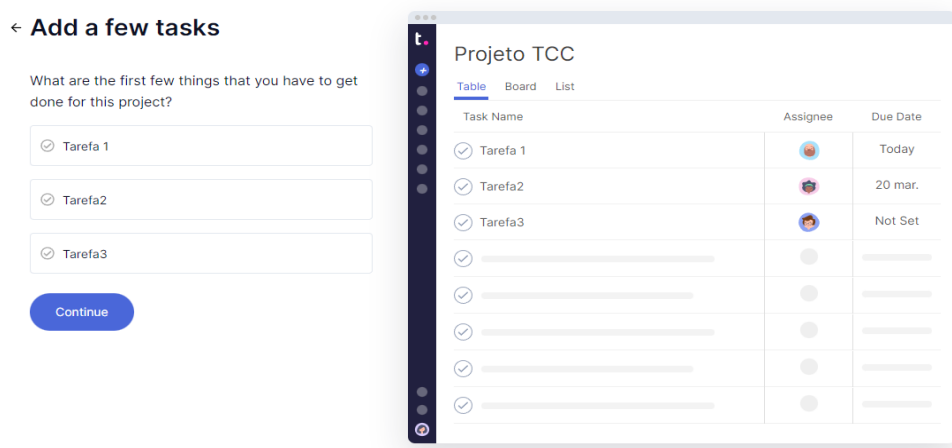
← Add a few tasks

What are the first few things that you have to get done for this project?

Tarefa 1

Tarefa2

Tarefa3

Continue

t.

Projeto TCC

Table Board List

| Task Name | Assignee | Due Date |
|---|---|---|
| Tarefa 1 | | Today |
| Tarefa2 | | 20 mar. |
| Tarefa3 | | Not Set |